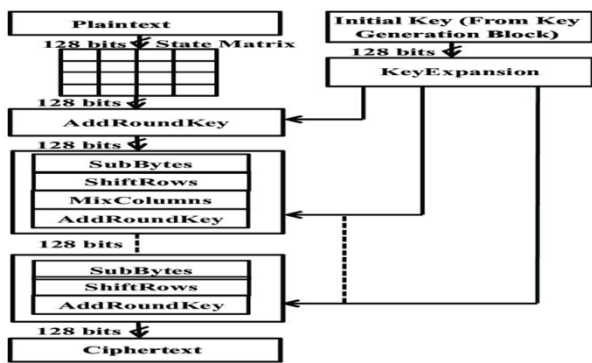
Plaintext

128 bits State Matrix

Initial Key (From Key Generation Block)

128 bits

KeyExpansion

128 bits

AddRoundKey

128 bits

SubBytes

ShiftRows

MixColumns

AddRoundKey

128 bits

SubBytes

ShiftRows

AddRoundKey

128 bits

Ciphertext